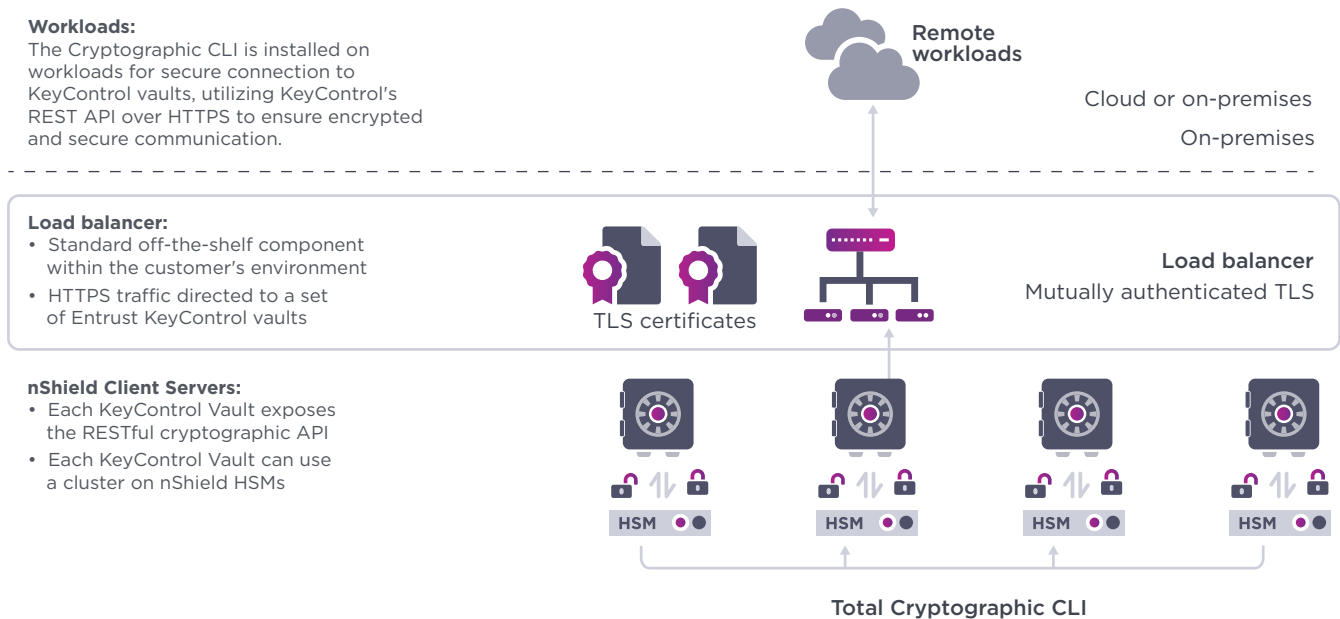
**Workloads:**
The Cryptographic CLI is installed on workloads for secure connection to KeyControl vaults, utilizing KeyControl's REST API over HTTPS to ensure encrypted and secure communication.

Remote workloads

Cloud or on-premises

On-premises

**Load balancer:**
• Standard off-the-shelf component within the customer's environment
• HTTPS traffic directed to a set of Entrust KeyControl vaults

TLS certificates

Load balancer
Mutually authenticated TLS

**nShield Client Servers:**
• Each KeyControl Vault exposes the RESTful cryptographic API
• Each KeyControl Vault can use a cluster on nShield HSMs

HSM

HSM

HSM

HSM

Total Cryptographic CLI